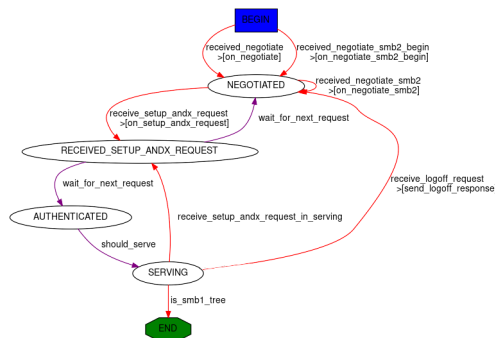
BEGIN

received_negotiate
>[on_negotiate]

received_negotiate_smb2_begin
>[on_negotiate_smb2_begin]

NEGOTIATED

received_negotiate_smb2
>[on_negotiate_smb2]

receive_setup_andx_request
>[on_setup_andx_request]

wait_for_next_request

RECEIVED_SETUP_ANDX_REQUEST

receive_logoff_request
>[send_logoff_response

wait_for_next_request

AUTHENTICATED

receive_setup_andx_request_in_serving

should_serve

SERVING

is_smb1_tree

END